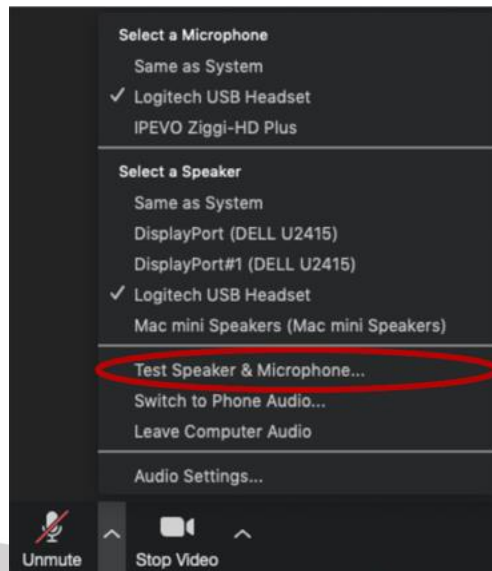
Select a Microphone
Same as System
✓ Logitech USB Headset
IPEVO Ziggi-HD Plus

Select a Speaker
Same as System
DisplayPort (DELL U2415)
DisplayPort#1 (DELL U2415)
✓ Logitech USB Headset
Mac mini Speakers (Mac mini Speakers)

Test Speaker & Microphone...
Switch to Phone Audio...
Leave Computer Audio

Audio Settings...

Unmute
Stop Video